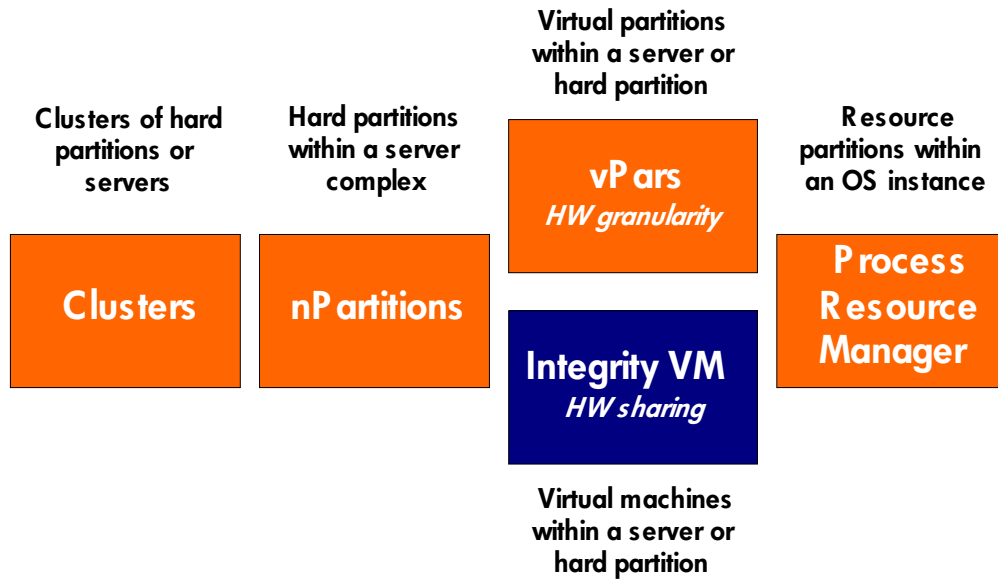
Clusters of hard partitions or servers

Clusters

Hard partitions within a server complex

nPartitions

Virtual partitions within a server or hard partition

vPars
HW granularity

Integrity VM
HW sharing

Virtual machines within a server or hard partition

Resource partitions within an OS instance

Process Resource Manager